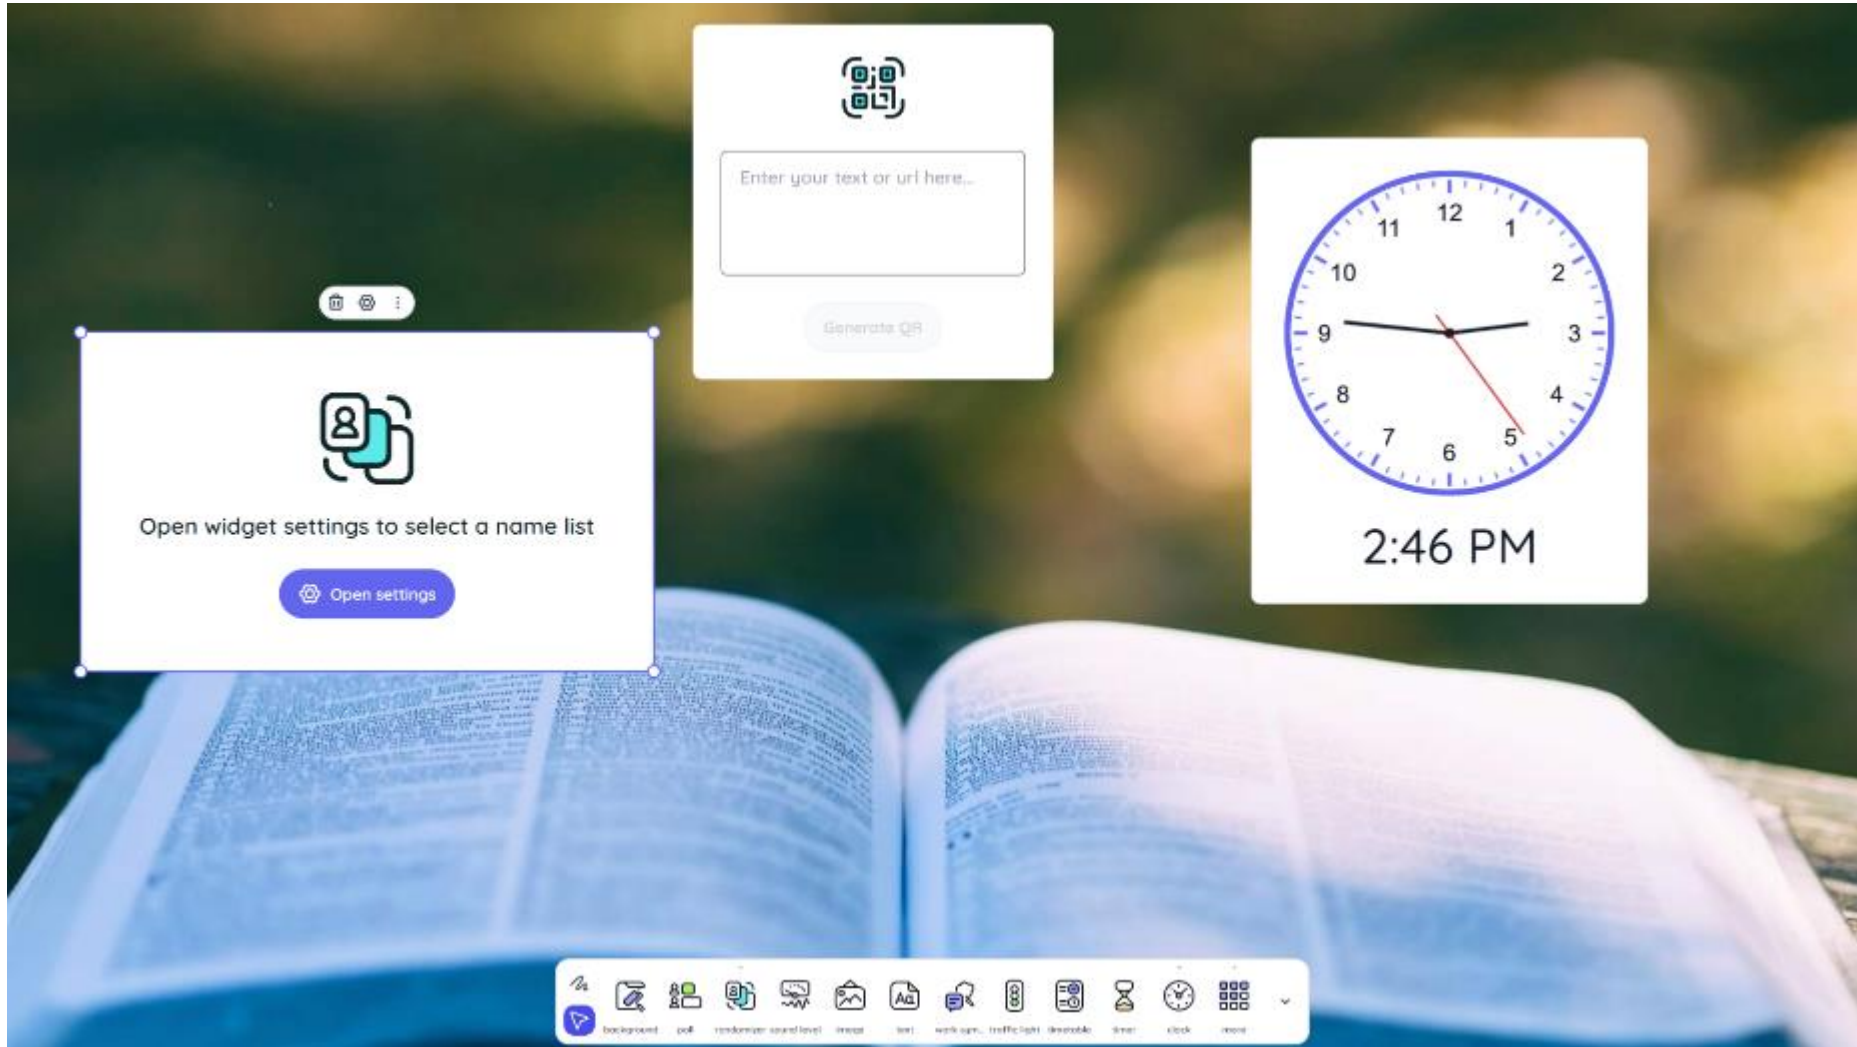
Enter your text or url here...

Generate QR

12
1
2
3
4
5
6
7
8
9
10
11

2:46 PM

Open widget settings to select a name list

Open settings

background poll randomizer sound level image text work sym... traffic light timetable timer clock more